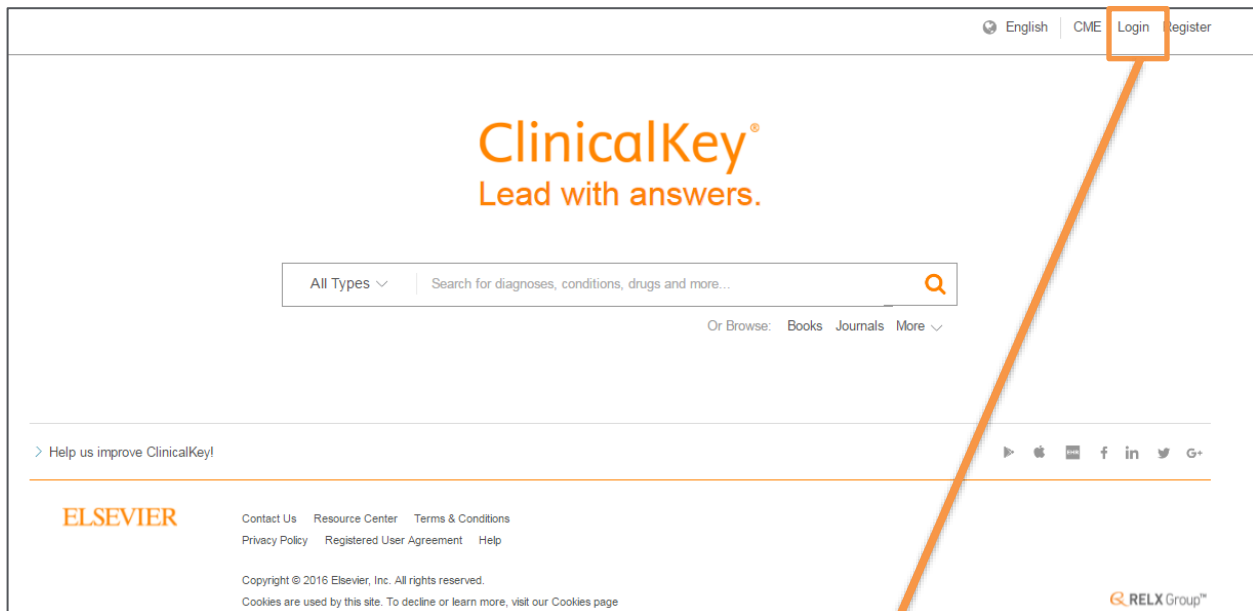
English CME Login Register

ClinicalKey®
Lead with answers.

All Types
Search for diagnoses, conditions, drugs and more...

Or Browse: Books Journals More

Help us improve ClinicalKey!

ELSEVIER

Contact Us Resource Center Terms & Conditions
Privacy Policy Registered User Agreement Help

Copyright © 2016 Elsevier, Inc. All rights reserved.
Cookies are used by this site. To decline or learn more, visit our Cookies page

RELX Group™